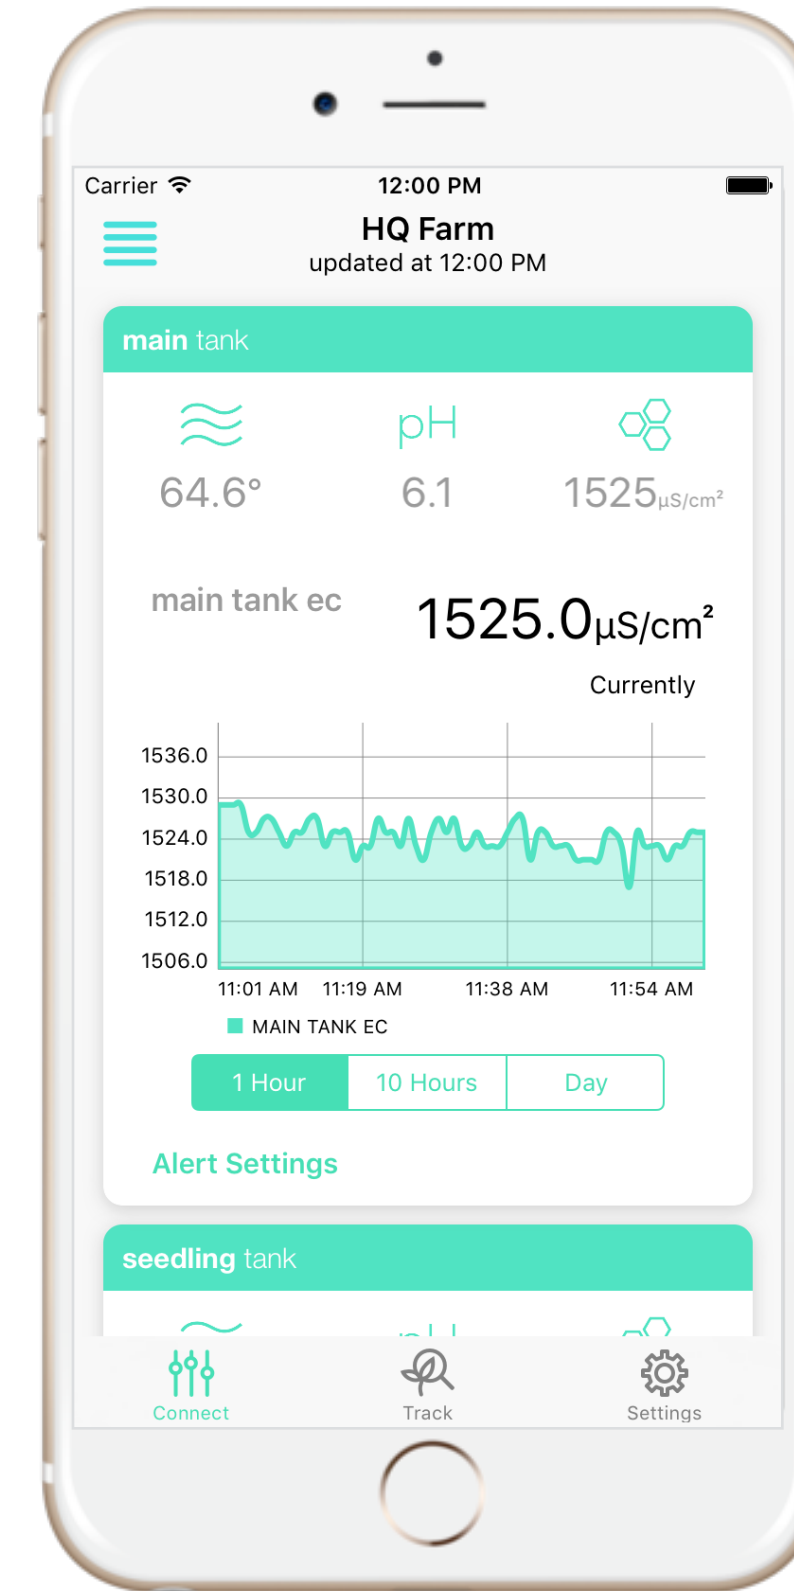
Carrier
12:00 PM

HQ Farm
updated at 12:00 PM

main tank

pH

64.6°
6.1
1525µS/cm²

main tank ec
1525.0µS/cm²
Currently

| 1536.0 |
| 1530.0 |
| 1524.0 |
| 1518.0 |
| 1512.0 |
| 1506.0 |

11:01 AM 11:19 AM 11:38 AM 11:54 AM

MAIN TANK EC

1 Hour
10 Hours
Day

Alert Settings

seedling tank

Connect
Track
Settings